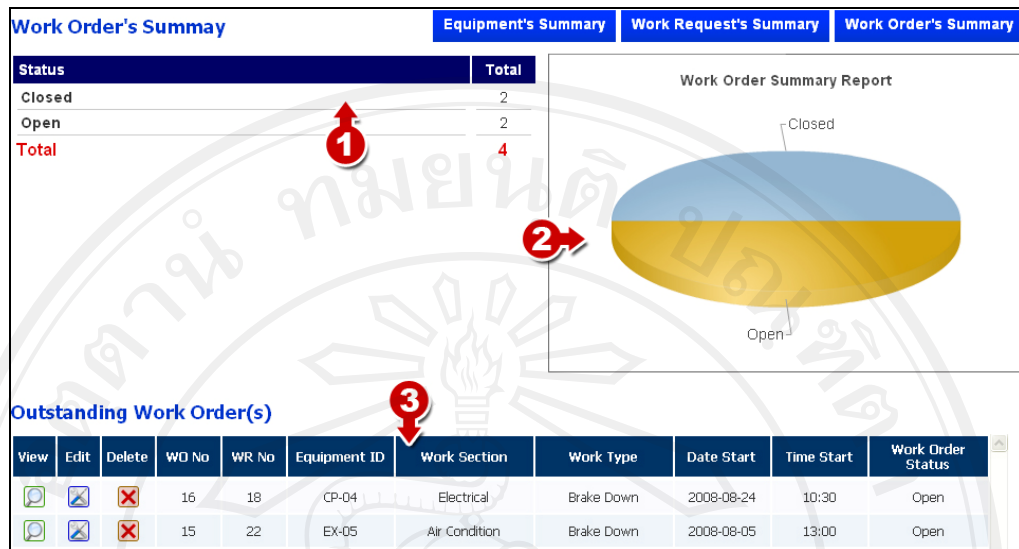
Work Order's Summay

Equipment's Summary | Work Request's Summary | Work Order's Summary

| Status | Total |
|---|---|
| Closed | 2 |
| Open | 2 |
| Total | 4 |

1

Work Order Summary Report

Closed

2

Open

Outstanding Work Order(s)

3

| View | Edit | Delete | WO No | WR No | Equipment ID | Work Section | Work Type | Date Start | Time Start | Work Order Status |
|---|---|---|---|---|---|---|---|---|---|---|
| | | | 16 | 18 | CP-04 | Electrical | Brake Down | 2008-08-24 | 10:30 | Open |
| | | | 15 | 22 | EX-05 | Air Condition | Brake Down | 2008-08-05 | 13:00 | Open |